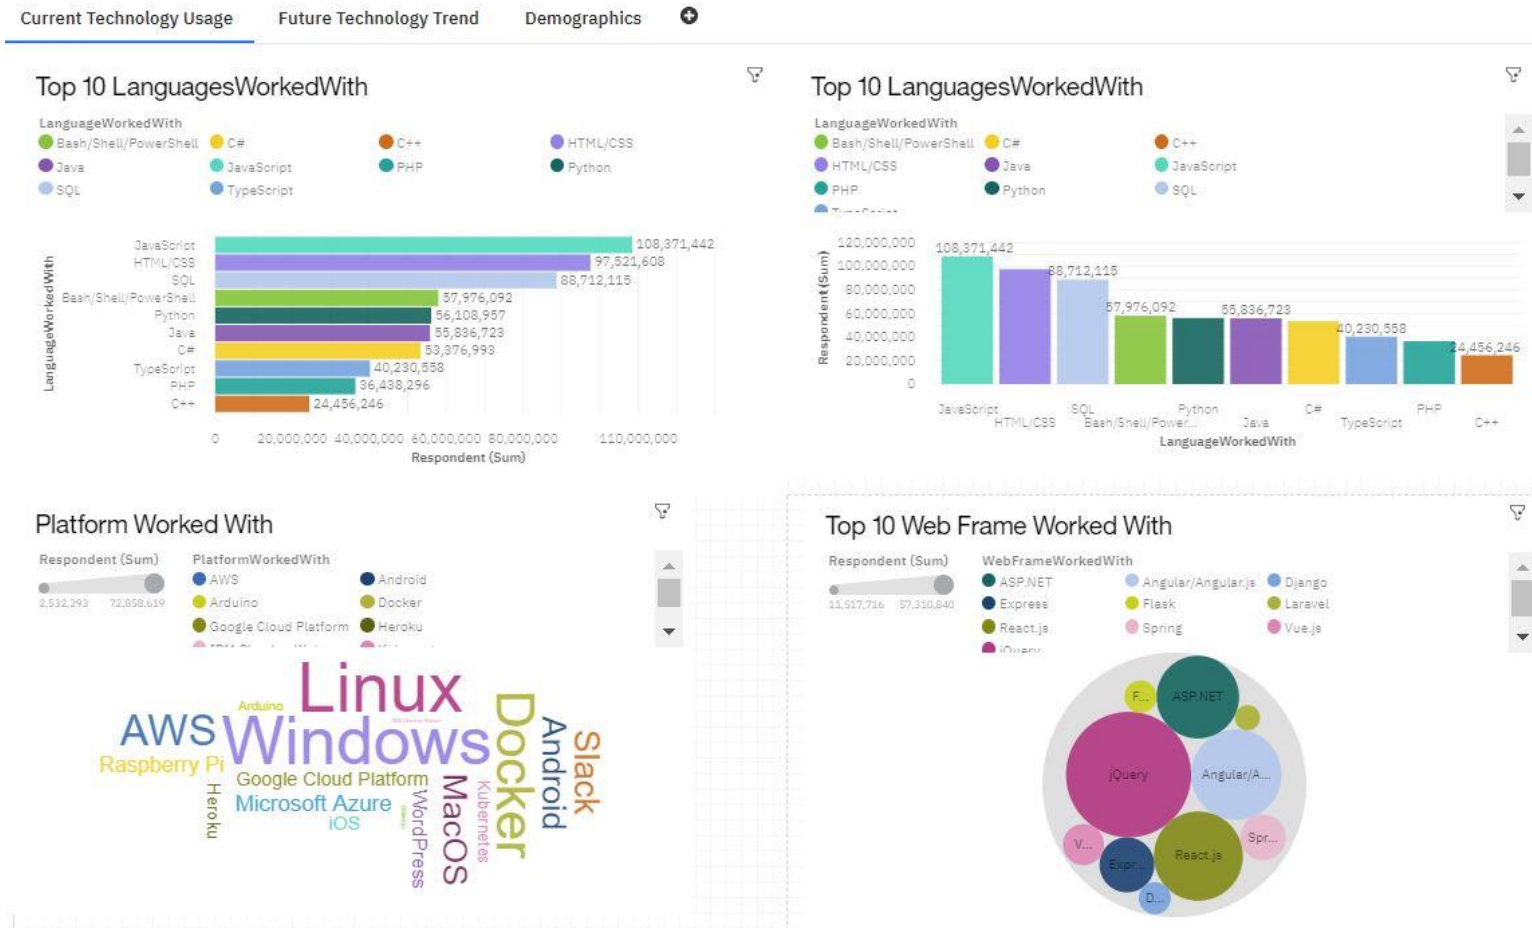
Current Technology Usage Future Technology Trend Demographics

Top 10 LanguagesWorkedWith

LanguageWorkedWith
Bash/Shell/PowerShell C# C++ HTML/CSS
Java JavaScript PHP Python
SQL TypeScript

LanguageWorkedWith

| LanguageWorkedWith | Respondent (Sum) |
|---|---|
| JavaScript | 108,371,442 |
| HTML/CSS | 97,521,608 |
| SQL | 88,712,115 |
| Bash/Shell/PowerShell | 57,976,092 |
| Python | 56,108,957 |
| Java | 55,836,723 |
| C# | 53,376,993 |
| TypeScript | 40,230,558 |
| PHP | 36,438,296 |
| C++ | 24,456,246 |

0 20,000,000 40,000,000 60,000,000 80,000,000 110,000,000
Respondent (Sum)

Top 10 LanguagesWorkedWith

LanguageWorkedWith
Bash/Shell/PowerShell C# C++
HTML/CSS Java JavaScript
PHP Python SQL
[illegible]

Respondent (Sum)
120,000,000 100,000,000 80,000,000 60,000,000 40,000,000 20,000,000 0

108,371,442 88,712,115 57,976,092 55,836,723 40,230,558 24,456,246

JavaScript HTML/CSS SQL Bash/Shell/Power... Python Java C# TypeScript PHP C++
LanguageWorkedWith

Platform Worked With

Respondent (Sum)
2,532,293 72,858,619

PlatformWorkedWith
AWS Android
Arduino Docker
Google Cloud Platform Heroku
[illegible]

Linux Arduino AWS Windows Docker Android Slack Raspberry Pi Google Cloud Platform Heroku Microsoft Azure iOS WordPress MacOS Kubernetes

Top 10 Web Frame Worked With

Respondent (Sum)
11,517,716 57,310,840

WebFrameWorkedWith
ASP.NET Angular/Angular.js Django
Express Flask Laravel
React.js Spring Vue.js
jQuery

F... ASP.NET jQuery Angular/A... Spr... V... Expr... React.js D...